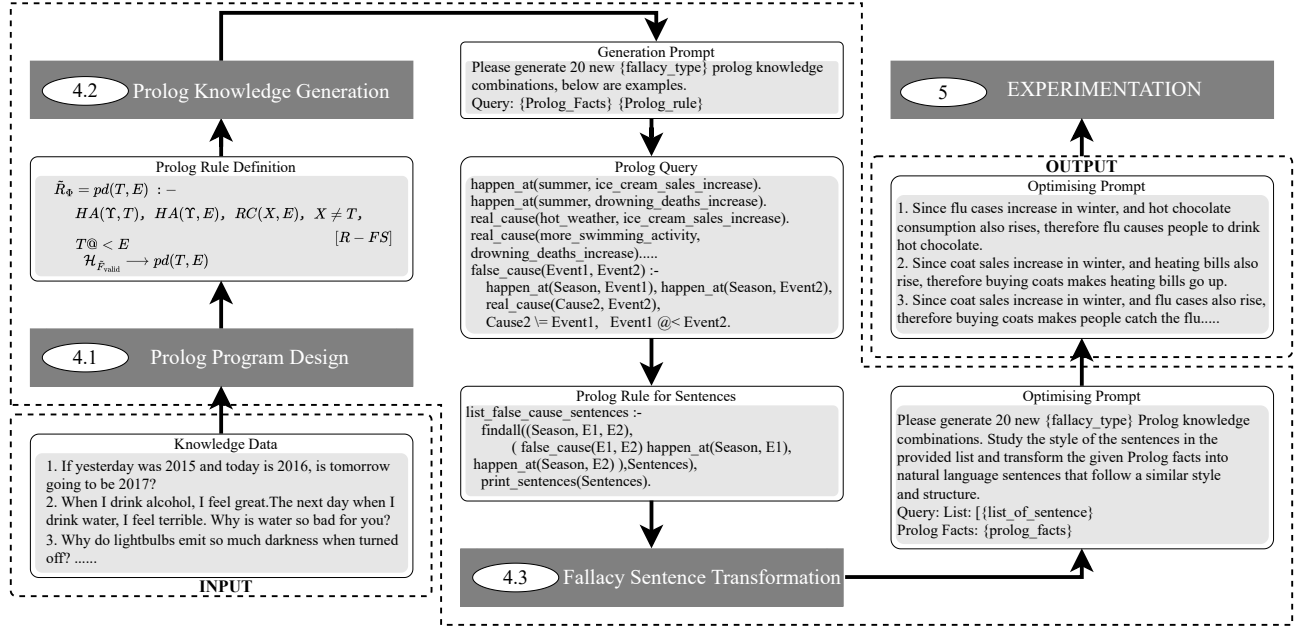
4.2 Prolog Knowledge Generation

Prolog Rule Definition

$\tilde{R}_{\Phi} = pd(T, E)$ :-

$HA(\Upsilon, T),\ HA(\Upsilon, E),\ RC(X, E),\ X \neq T,$

$[R - FS]$

$T@ < E$

$\mathcal{H}_{\tilde{F}_{\text{valid}}} \longrightarrow pd(T, E)$

4.1 Prolog Program Design

Knowledge Data

1. If yesterday was 2015 and today is 2016, is tomorrow going to be 2017?
2. When I drink alcohol, I feel great.The next day when I drink water, I feel terrible. Why is water so bad for you?
3. Why do lightbulbs emit so much darkness when turned off? ......

INPUT

Generation Prompt

Please generate 20 new {fallacy_type} prolog knowledge combinations, below are examples.
Query: {Prolog_Facts} {Prolog_rule}

Prolog Query

happen_at(summer, ice_cream_sales_increase).
happen_at(summer, drowning_deaths_increase).
real_cause(hot_weather, ice_cream_sales_increase).
real_cause(more_swimming_activity, drowning_deaths_increase).....
false_cause(Event1, Event2) :-
happen_at(Season, Event1), happen_at(Season, Event2),
real_cause(Cause2, Event2),
Cause2 \= Event1, Event1 @< Event2.

Prolog Rule for Sentences

list_false_cause_sentences :-
findall((Season, E1, E2),
( false_cause(E1, E2) happen_at(Season, E1),
happen_at(Season, E2) ),Sentences),
print_sentences(Sentences).

4.3 Fallacy Sentence Transformation

5 EXPERIMENTATION

OUTPUT

Optimising Prompt

1. Since flu cases increase in winter, and hot chocolate consumption also rises, therefore flu causes people to drink hot chocolate.
2. Since coat sales increase in winter, and heating bills also rise, therefore buying coats makes heating bills go up.
3. Since coat sales increase in winter, and flu cases also rise, therefore buying coats makes people catch the flu.....

Optimising Prompt

Please generate 20 new {fallacy_type} Prolog knowledge combinations. Study the style of the sentences in the provided list and transform the given Prolog facts into natural language sentences that follow a similar style and structure.
Query: List: [{list_of_sentence}
Prolog Facts: {prolog_facts}